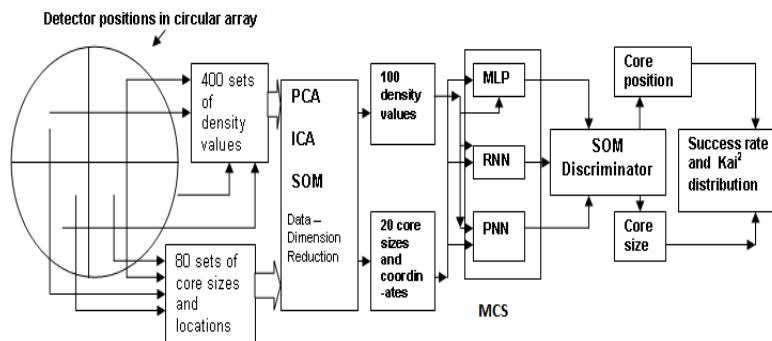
Detector positions in circular array

400 sets of density values

80 sets of core sizes and locations

PCA

ICA

SOM

Data – Dimension Reduction

100 density values

20 core sizes and coordin -ates

MLP

RNN

PNN

MCS

SOM Discriminator

Core position

Core size

Success rate and Kai$^2$ distribution